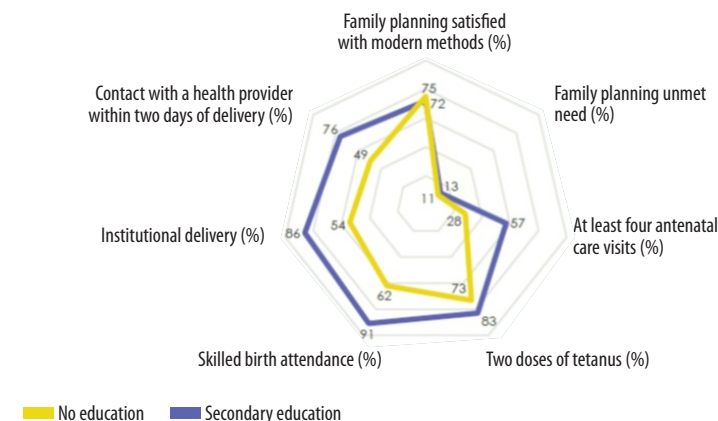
Family planning satisfied with modern methods (%)

Family planning unmet need (%)

At least four antenatal care visits (%)

Two doses of tetanus (%)

Skilled birth attendance (%)

Institutional delivery (%)

Contact with a health provider within two days of delivery (%)

75
72
13
11
28
57
73
83
62
91
54
86
49
76

No education
Secondary education